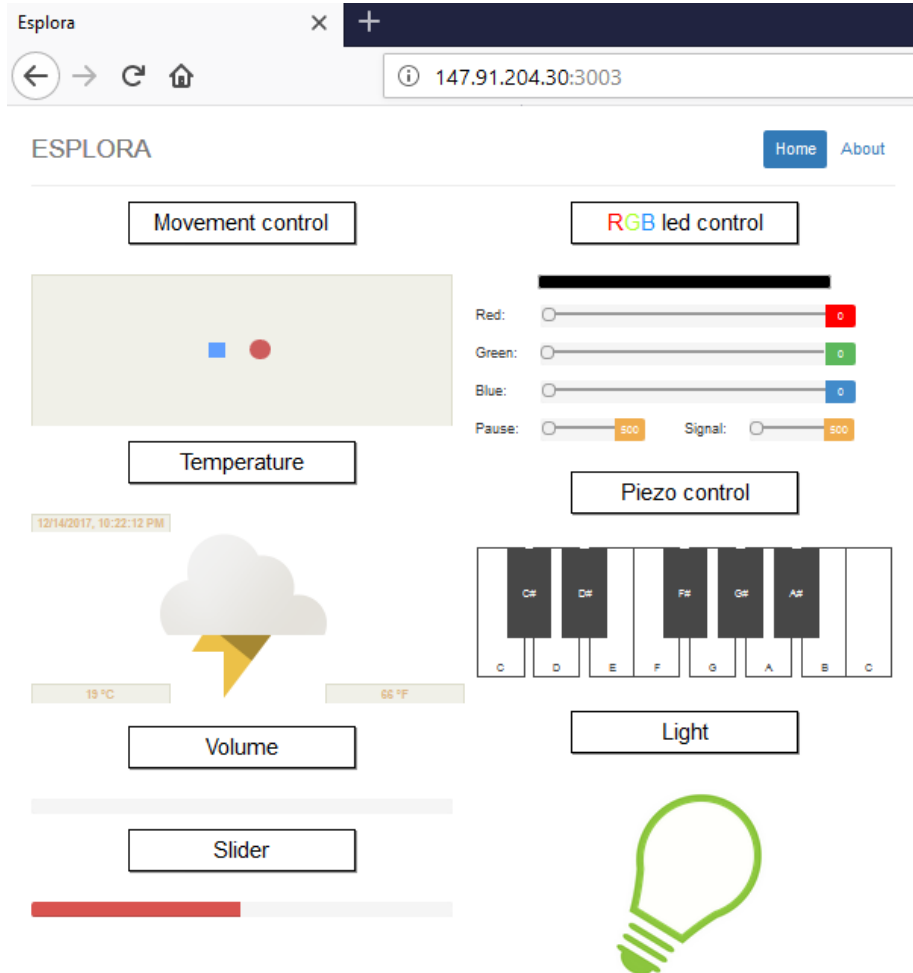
Esplora

147.91.204.30:3003

ESPLORA

Home About

Movement control

RGB led control

Red: 0

Green: 0

Blue: 0

Pause: 500 Signal: 500

Temperature

12/14/2017, 10:22:12 PM

19 °C

66 °F

Piezo control

C# D# F# G# A#

C D E F G A B C

Volume

Light

Slider